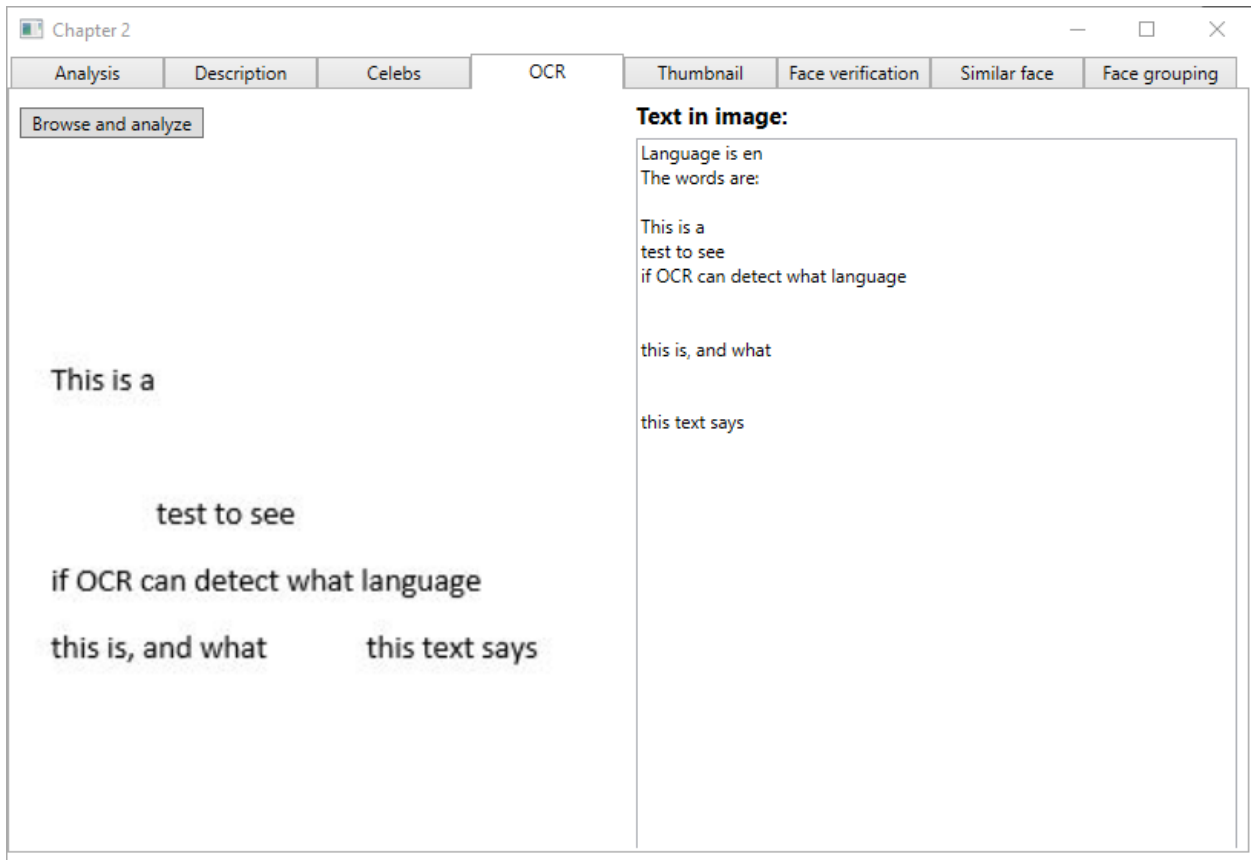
Chapter 2

Analysis | Description | Celebs | OCR | Thumbnail | Face verification | Similar face | Face grouping

Browse and analyze

This is a

test to see

if OCR can detect what language

this is, and what

this text says

Text in image:

Language is en
The words are:

This is a
test to see
if OCR can detect what language

this is, and what

this text says